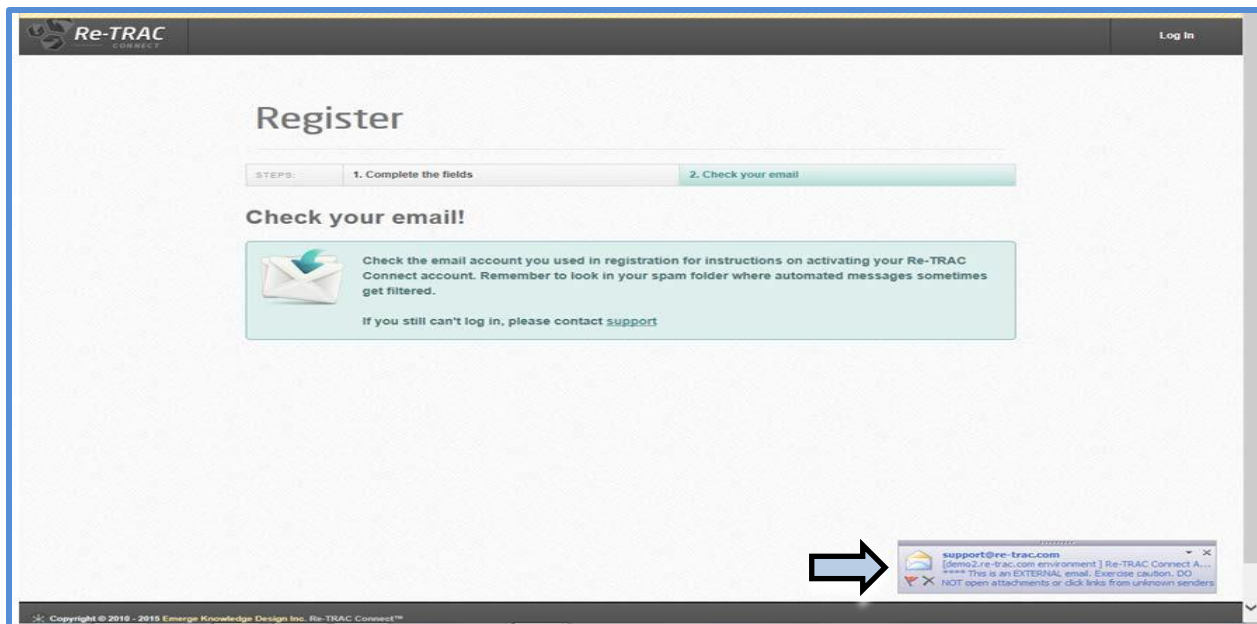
Re-TRAC CONNECT

Log In

Register

STEPS: 1. Complete the fields 2. Check your email

Check your email!

Check the email account you used in registration for instructions on activating your Re-TRAC Connect account. Remember to look in your spam folder where automated messages sometimes get filtered.

If you still can't log in, please contact support

support@re-trac.com
[demo2.re-trac.com environment ] Re-TRAC Connect A...
**** This is an EXTERNAL email. Exercise caution. DO NOT open attachments or click links from unknown senders

Copyright © 2010 - 2015 Emerge Knowledge Design Inc. Re-TRAC Connect™